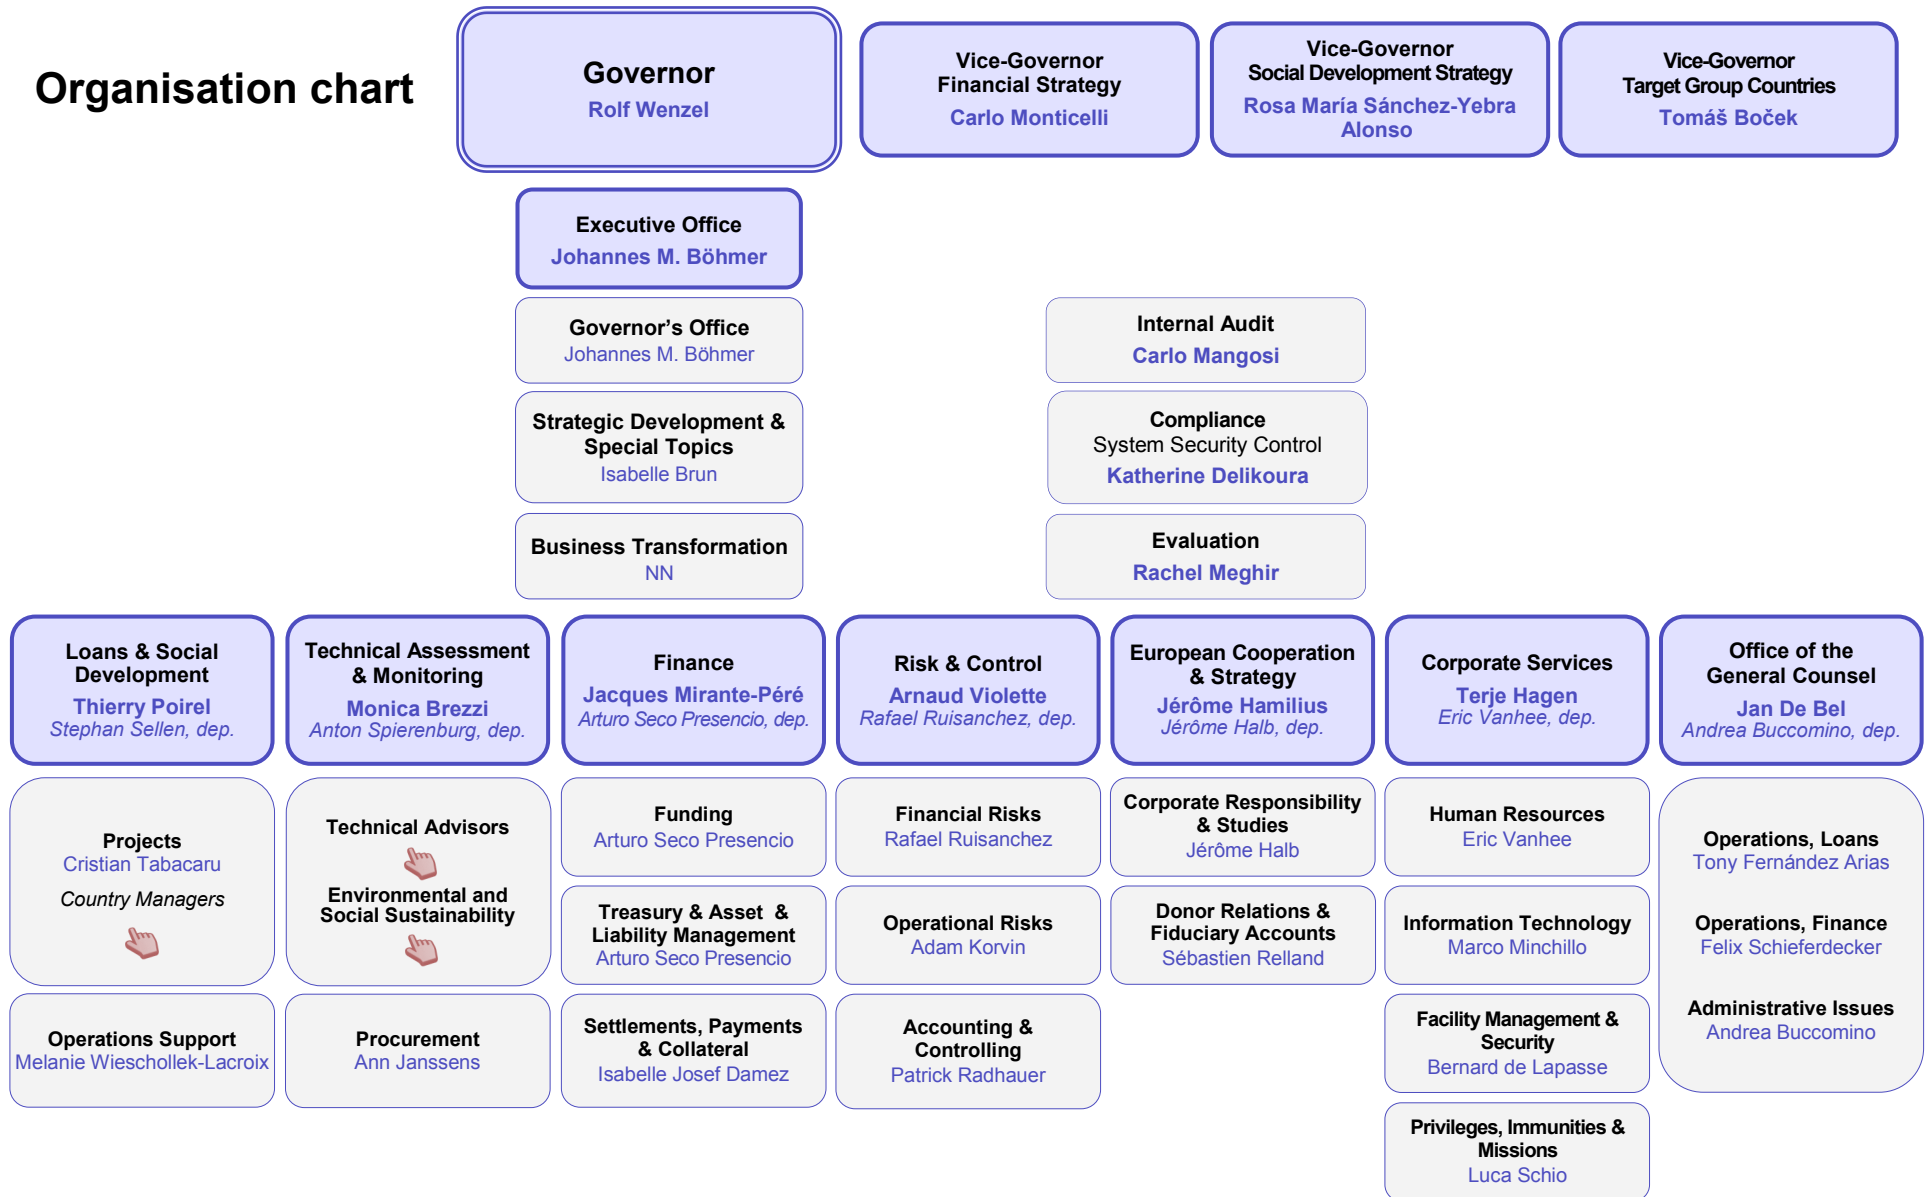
Organisation chart

Governor
Rolf Wenzel

Vice-Governor
Financial Strategy
Carlo Monticelli

Vice-Governor
Social Development Strategy
Rosa María Sánchez-Yebra Alonso

Vice-Governor
Target Group Countries
Tomáš Boček

Executive Office
Johannes M. Böhmer

Governor's Office
Johannes M. Böhmer

Strategic Development & Special Topics
Isabelle Brun

Business Transformation
NN

Internal Audit
Carlo Mangosi

Compliance
System Security Control
Katherine Delikoura

Evaluation
Rachel Meghir

Loans & Social Development
Thierry Poirel
Stephan Sellen, dep.

Technical Assessment & Monitoring
Monica Brezzi
Anton Spierenburg, dep.

Finance
Jacques Mirante-Péré
Arturo Seco Presencio, dep.

Risk & Control
Arnaud Violette
Rafael Ruisanchez, dep.

European Cooperation & Strategy
Jérôme Hamilius
Jérôme Halb, dep.

Corporate Services
Terje Hagen
Eric Vanhee, dep.

Office of the General Counsel
Jan De Bel
Andrea Buccomino, dep.

Projects
Cristian Tabacaru
Country Managers

Technical Advisors
Environmental and Social Sustainability

Funding
Arturo Seco Presencio

Financial Risks
Rafael Ruisanchez

Corporate Responsibility & Studies
Jérôme Halb

Human Resources
Eric Vanhee

Operations, Loans
Tony Fernández Arias

Operations, Finance
Felix Schieferdecker

Administrative Issues
Andrea Buccomino

Treasury & Asset & Liability Management
Arturo Seco Presencio

Operational Risks
Adam Korvin

Donor Relations & Fiduciary Accounts
Sébastien Relland

Information Technology
Marco Minchillo

Operations Support
Melanie Wieschollek-Lacroix

Procurement
Ann Janssens

Settlements, Payments & Collateral
Isabelle Josef Damez

Accounting & Controlling
Patrick Radhauer

Facility Management & Security
Bernard de Lapasse

Privileges, Immunities & Missions
Luca Schio